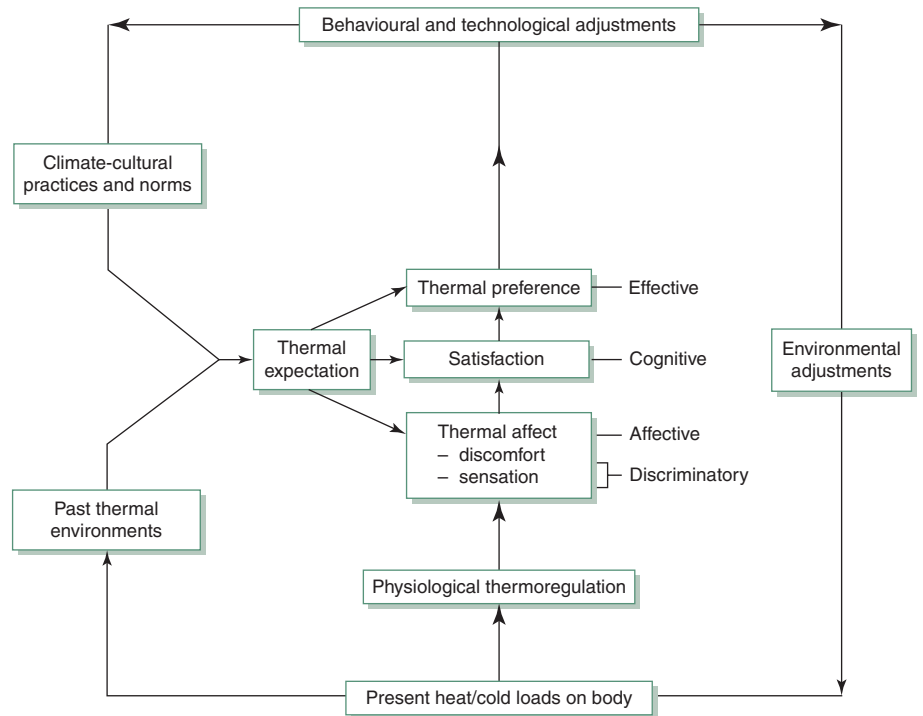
Behavioural and technological adjustments

Climate-cultural practices and norms

Thermal preference — Effective

Thermal expectation

Satisfaction — Cognitive

Environmental adjustments

Thermal affect
– discomfort
– sensation

Affective

Discriminatory

Past thermal environments

Physiological thermoregulation

Present heat/cold loads on body